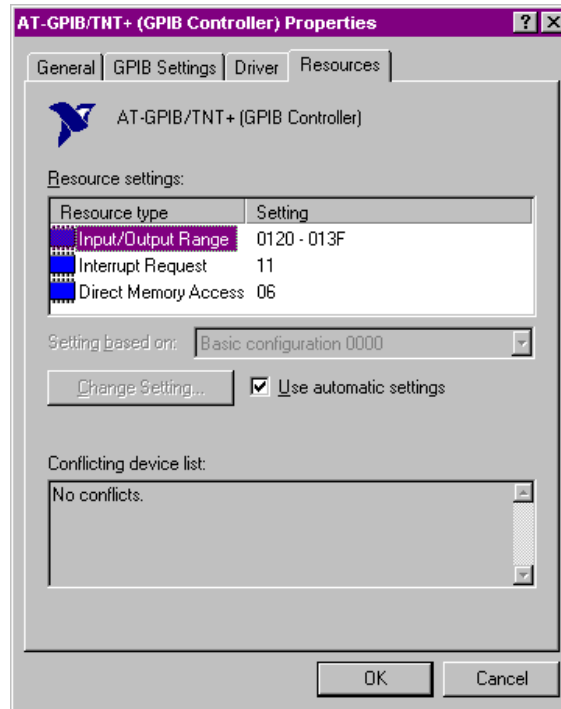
AT-GPIB/TNT+ (GPIB Controller) Properties

? X

General | GPIB Settings | Driver | Resources

AT-GPIB/TNT+ (GPIB Controller)

Resource settings:

| Resource type | Setting |
|---|---|
| Input/Output Range | 0120 - 013F |
| Interrupt Request | 11 |
| Direct Memory Access | 06 |

Setting based on: Basic configuration 0000

Change Setting...

Use automatic settings

Conflicting device list:

No conflicts.

OK

Cancel